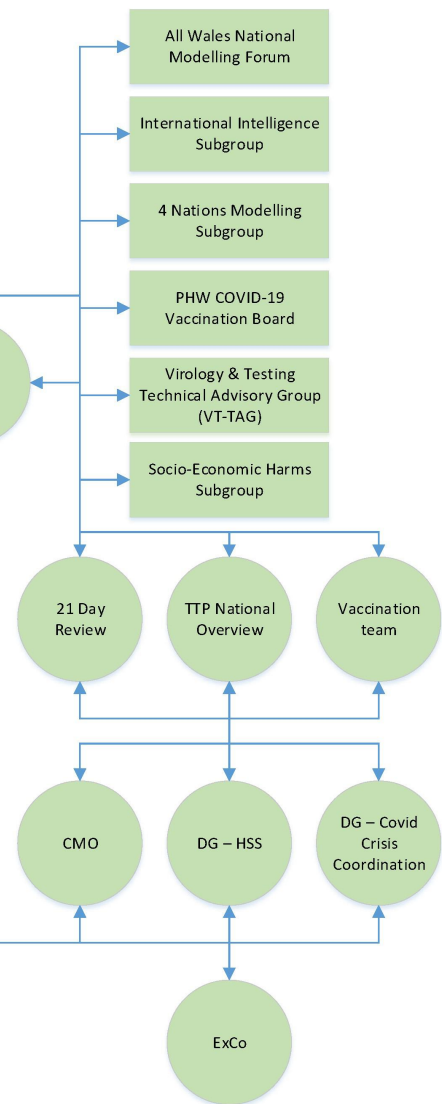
All Wales National Modelling Forum

International Intelligence Subgroup

4 Nations Modelling Subgroup

PHW COVID-19 Vaccination Board

Virology & Testing Technical Advisory Group (VT-TAG)

Socio-Economic Harms Subgroup

21 Day Review

TTP National Overview

Vaccination team

CMO

DG – HSS

DG – Covid Crisis Coordination

ExCo